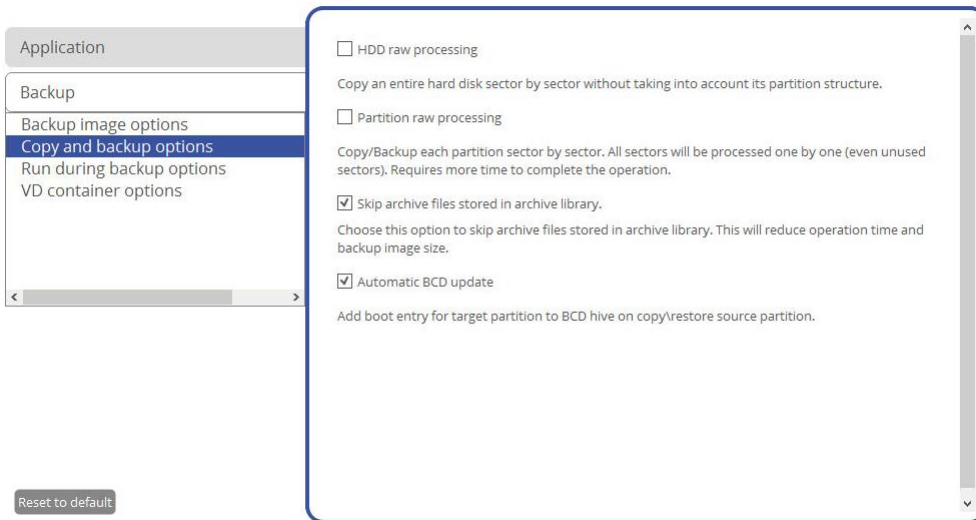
Application

Backup

Backup image options
Copy and backup options
Run during backup options
VD container options

Reset to default

HDD raw processing

Copy an entire hard disk sector by sector without taking into account its partition structure.

Partition raw processing

Copy/Backup each partition sector by sector. All sectors will be processed one by one (even unused sectors). Requires more time to complete the operation.

Skip archive files stored in archive library.

Choose this option to skip archive files stored in archive library. This will reduce operation time and backup image size.

Automatic BCD update

Add boot entry for target partition to BCD hive on copy\restore source partition.